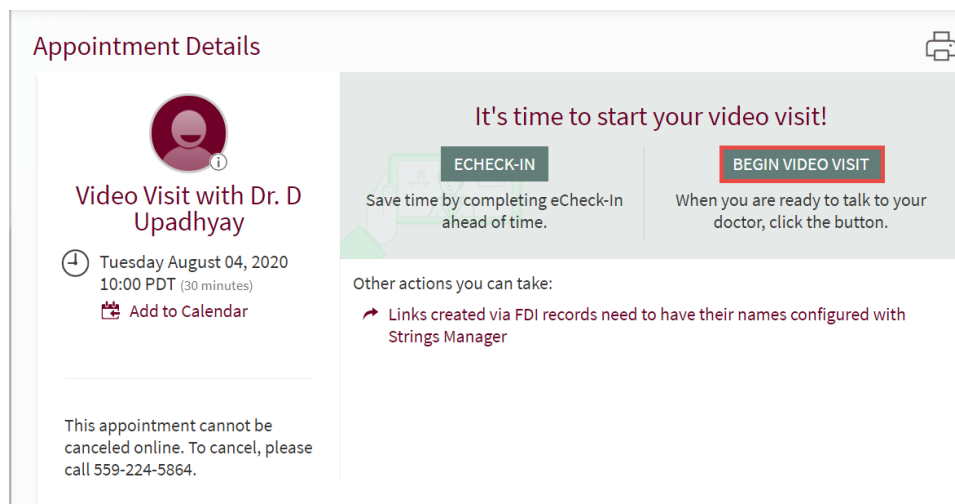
Appointment Details

Video Visit with Dr. D Upadhyay

Tuesday August 04, 2020
10:00 PDT (30 minutes)
Add to Calendar

This appointment cannot be canceled online. To cancel, please call 559-224-5864.

It's time to start your video visit!

ECHECK-IN
Save time by completing eCheck-In ahead of time.

BEGIN VIDEO VISIT
When you are ready to talk to your doctor, click the button.

Other actions you can take:

Links created via FDI records need to have their names configured with Strings Manager